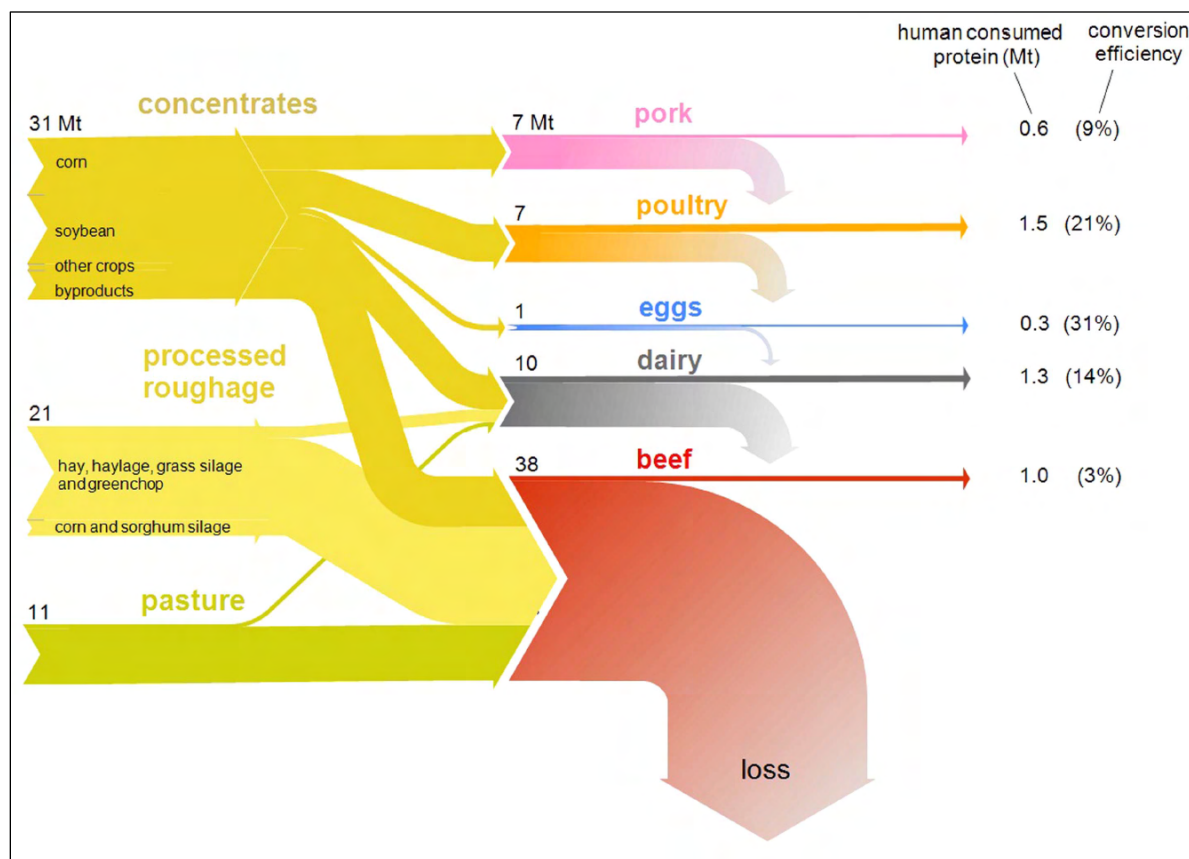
human consumed protein (Mt)

conversion efficiency

concentrates

31 Mt

corn

soybean

other crops

byproducts

processed roughage

21

hay, haylage, grass silage and greenchop

corn and sorghum silage

pasture

11

7 Mt

pork

0.6 (9%)

7

poultry

1.5 (21%)

1

eggs

0.3 (31%)

10

dairy

1.3 (14%)

38

beef

1.0 (3%)

loss